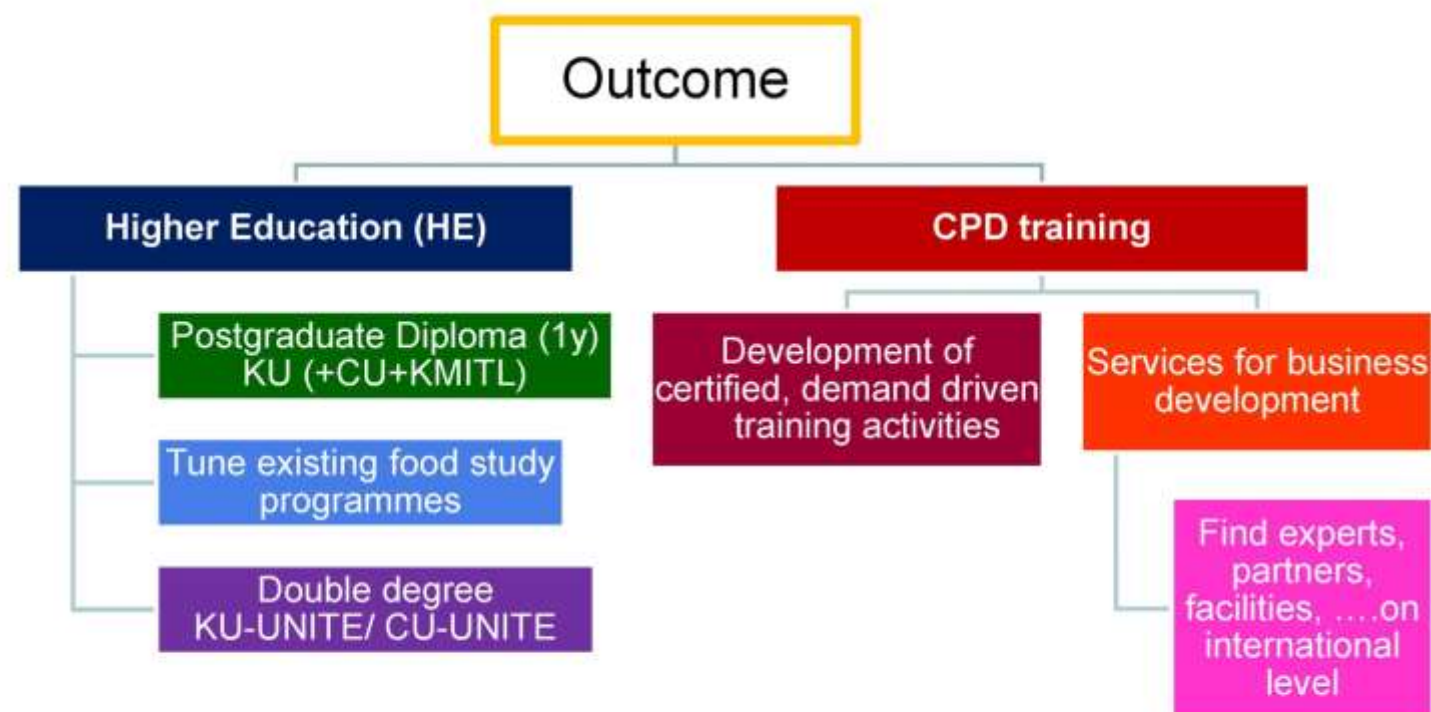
Outcome

Higher Education (HE)

Postgraduate Diploma (1y) KU (+CU+KMITL)

Tune existing food study programmes

Double degree KU-UNITE/ CU-UNITE

CPD training

Development of certified, demand driven training activities

Services for business development

Find experts, partners, facilities, ….on international level